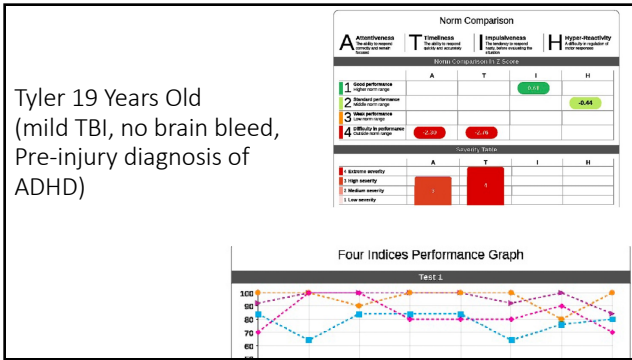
Tyler 19 Years Old (mild TBI, no brain bleed, Pre-injury diagnosis of ADHD)

Norm Comparison

A Attentiveness The ability to respond correctly and remain focused

T Timeliness The ability to respond quickly and accurately

I Impulsiveness The tendency to respond hastily, before evaluating the situation

H Hyper-Reactivity A difficulty in regulation of motor responses

Norm Comparison In Z Score

| | A | T | I | H |
|---|---|---|---|---|
| 1 Good performance Higher norm range | | | 0.61 | |
| 2 Standard performance Middle norm range | | | | -0.44 |
| 3 Weak performance Low norm range | | | | |
| 4 Difficulty in performance Outside norm range | -2.39 | -2.78 | | |

Severity Table

| | A | T | I | H |
|---|---|---|---|---|
| 4 Extreme severity | | 4 | | |
| 3 High severity | 3 | | | |
| 2 Medium severity | | | | |
| 1 Low severity | | | | |

Four Indices Performance Graph

Test 1

100
90
80
70
60
50